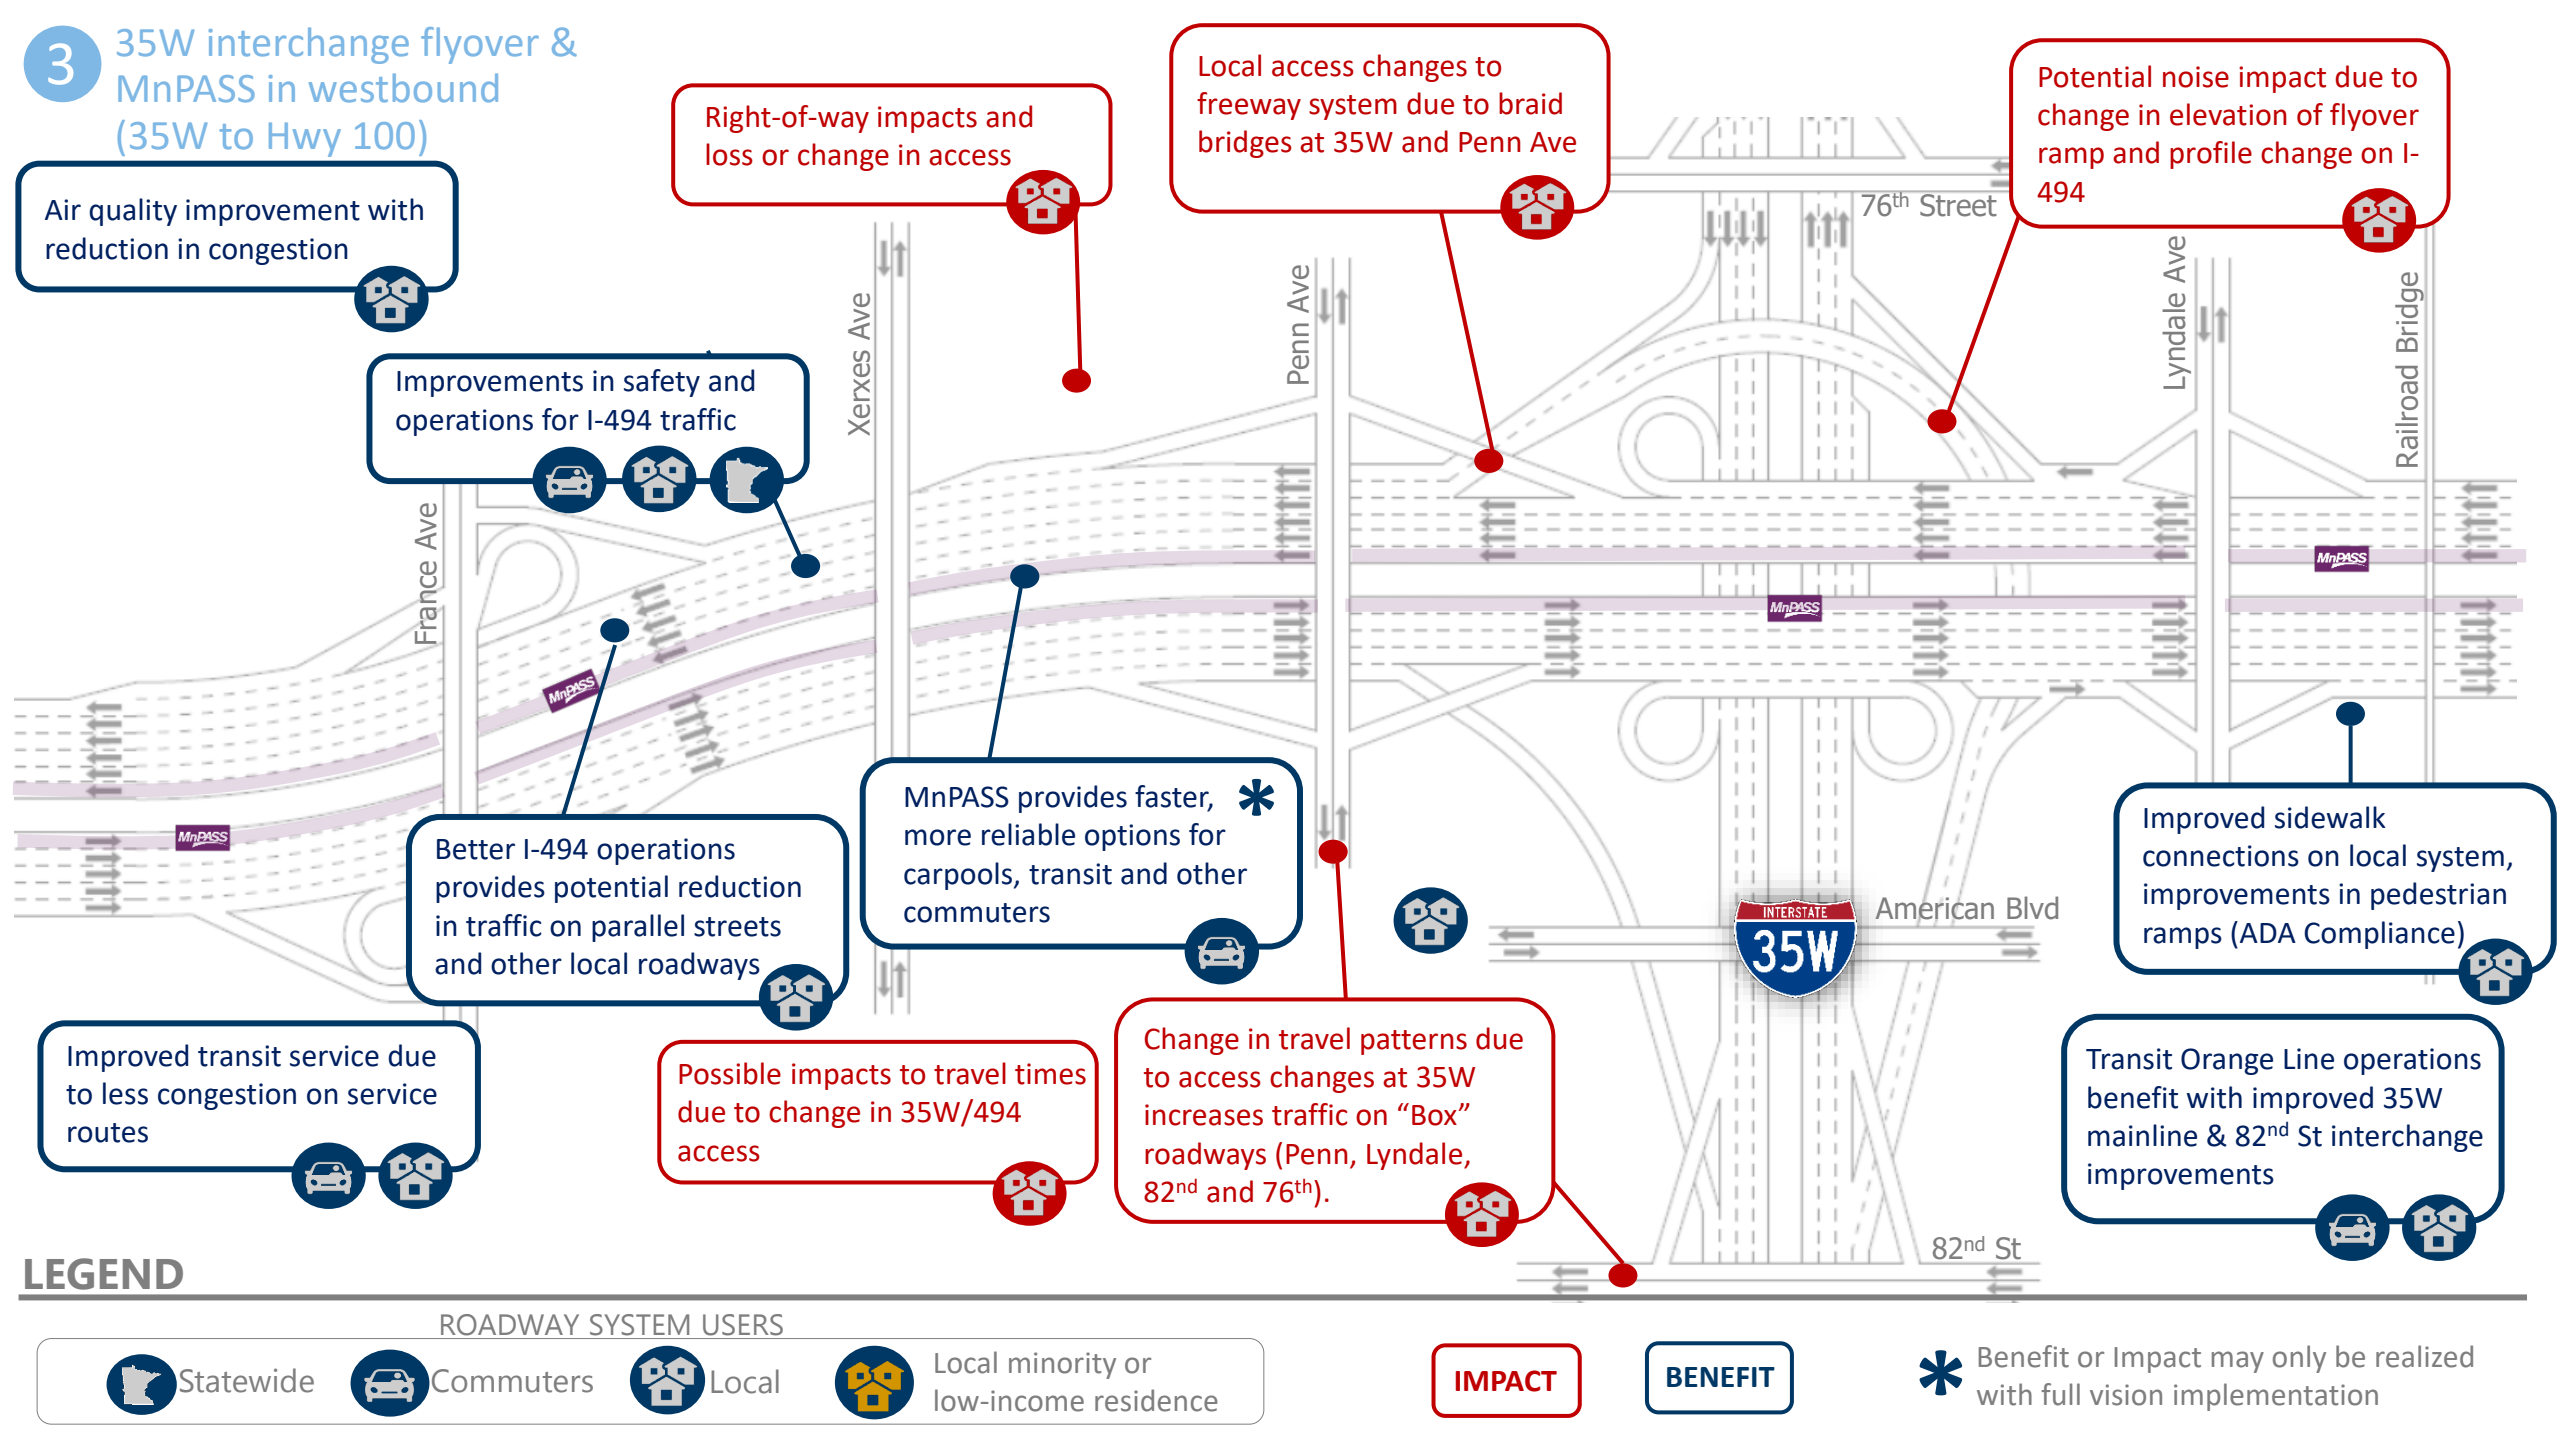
3 35W interchange flyover & MnPASS in westbound (35W to Hwy 100)

Air quality improvement with reduction in congestion

Right-of-way impacts and loss or change in access

Local access changes to freeway system due to braid bridges at 35W and Penn Ave

Potential noise impact due to change in elevation of flyover ramp and profile change on I-494

76th Street

Xerxes Ave

Penn Ave

Lyndale Ave

Railroad Bridge

France Ave

Improvements in safety and operations for I-494 traffic

MnPASS

MnPASS

MnPASS

MnPASS

MnPASS provides faster, more reliable options for carpools, transit and other commuters *

Better I-494 operations provides potential reduction in traffic on parallel streets and other local roadways

Improved sidewalk connections on local system, improvements in pedestrian ramps (ADA Compliance)

INTERSTATE 35W

American Blvd

Improved transit service due to less congestion on service routes

Possible impacts to travel times due to change in 35W/494 access

Change in travel patterns due to access changes at 35W increases traffic on “Box” roadways (Penn, Lyndale, 82nd and 76th).

Transit Orange Line operations benefit with improved 35W mainline & 82nd St interchange improvements

82nd St

LEGEND

ROADWAY SYSTEM USERS

Statewide Commuters Local Local minority or low-income residence

IMPACT

BENEFIT

* Benefit or Impact may only be realized with full vision implementation